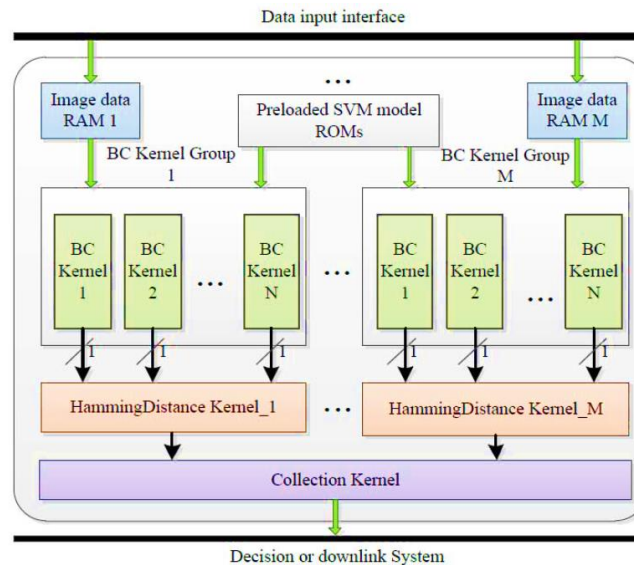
Data input interface

...

Image data RAM 1

Preloaded SVM model ROMs

Image data RAM M

BC Kernel Group 1

BC Kernel Group M

BC Kernel 1

BC Kernel 2

...

BC Kernel N

...

BC Kernel 1

BC Kernel 2

...

BC Kernel N

1

1

1

1

1

1

HammingDistance Kernel_1

...

HammingDistance Kernel_M

Collection Kernel

Decision or downlink System